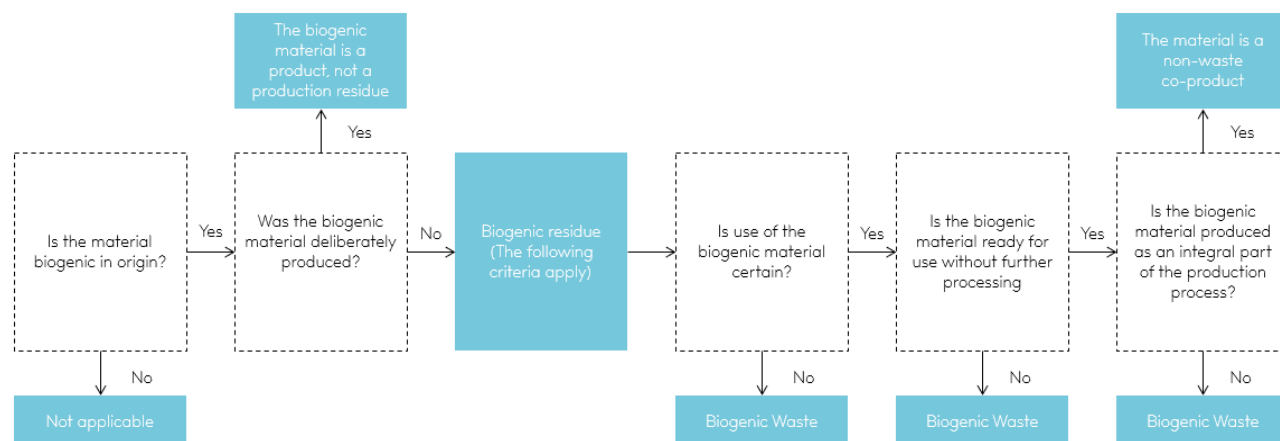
Is the material biogenic in origin?

Yes

No

Not applicable

Was the biogenic material deliberately produced?

Yes

The biogenic material is a product, not a production residue

No

Biogenic residue (The following criteria apply)

Is use of the biogenic material certain?

Yes

No

Biogenic Waste

Is the biogenic material ready for use without further processing

Yes

No

Biogenic Waste

Is the biogenic material produced as an integral part of the production process?

Yes

The material is a non-waste co-product

No

Biogenic Waste